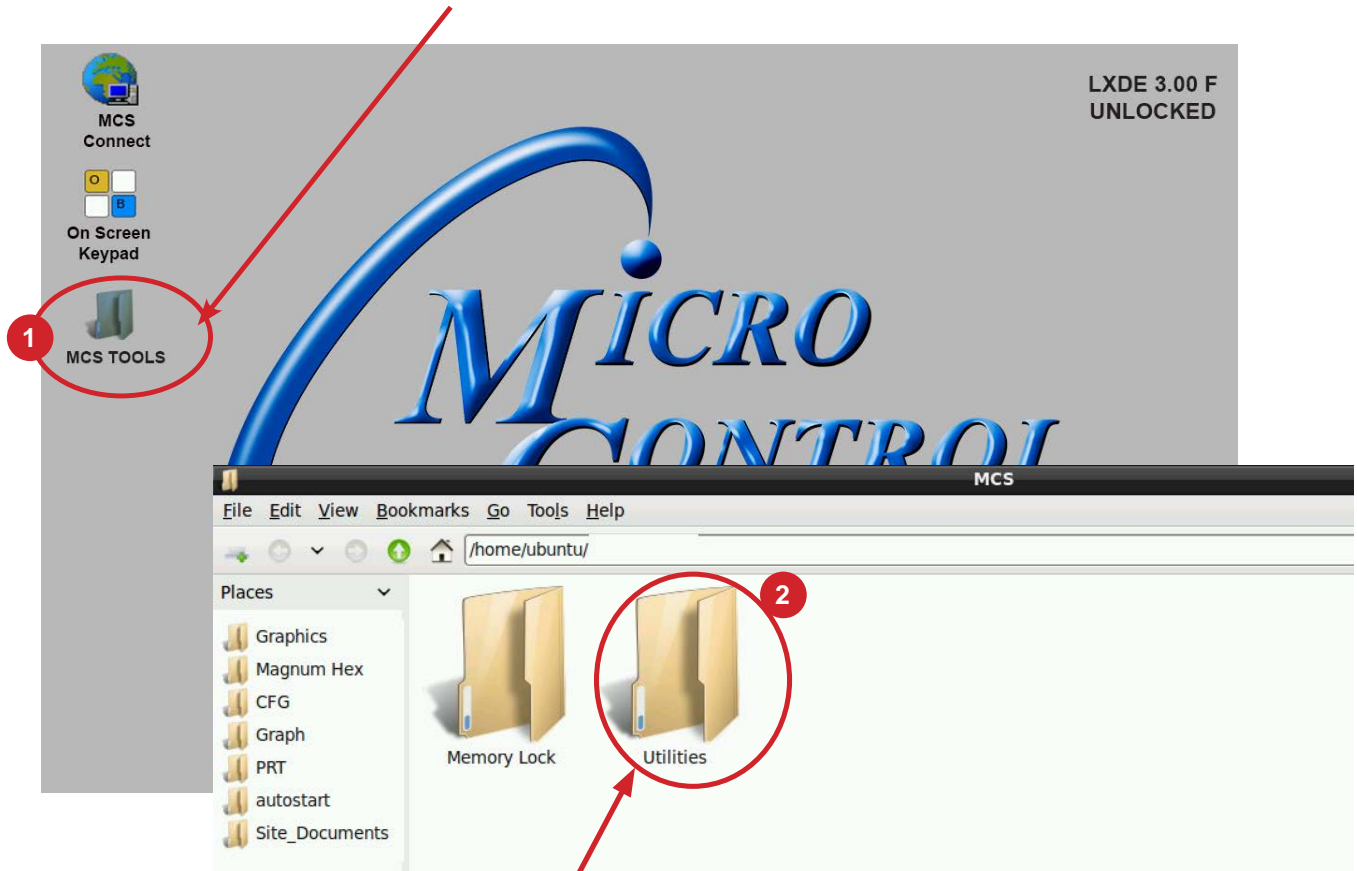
MCS Connect

O B

On Screen Keypad

1

MCS TOOLS

LXDE 3.00 F
UNLOCKED

MICRO CONTROL

MCS

File Edit View Bookmarks Go Tools Help

/home/ubuntu/

Places

Graphics
Magnum Hex
CFG
Graph
PRT
autostart
Site_Documents

2

Memory Lock

Utilities